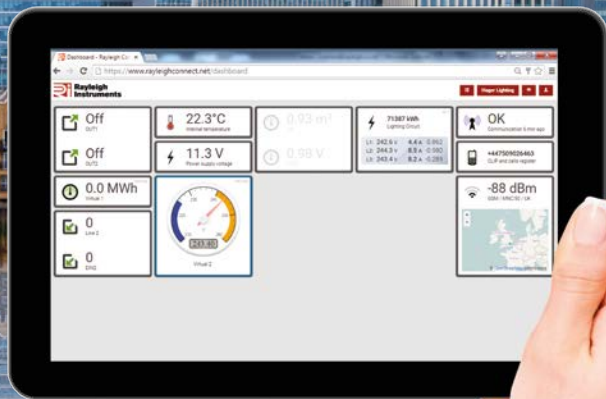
Dashboard - Rayleigh Co ×

https://www.rayleighconnect.net/dashboard

Rayleigh Instruments

Hager Lighting

Off
OUT1

Off
OUT2

22.3°C
Internal temperature

11.3 V
Power supply voltage

0.93 m³

0.98 V

71387 kWh
Lighting Circuit

| L1: | 242.6 V | 4.4 A | 0.962 |
|---|---|---|---|
| L2: | 244.3 V | 8.5 A | -0.180 |
| L3: | 243.4 V | 8.2 A | -0.285 |

OK
Communication 5 min ago

+447509026463
CLIP and calls register

0.0 MWh
Virtual 1

0
Line 2

0
DIN3

243.0
Virtual 2

-88 dBm
GSM / MNC 30 / UK